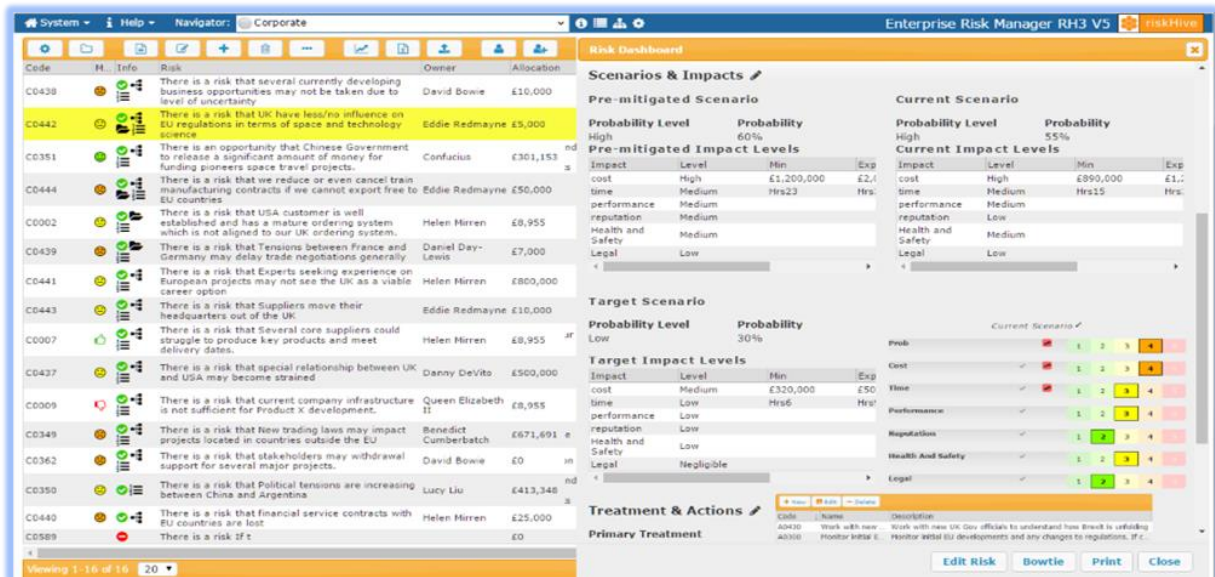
System ▾ Help ▾ Navigator: Corporate

Enterprise Risk Manager RH3 V5 riskHive

| Code | M.. | Info | Risk | Owner | Allocation |
|---|---|---|---|---|---|
| C0438 | | | There is a risk that several currently developing business opportunities may not be taken due to level of uncertainty | David Bowie | £10,000 |
| C0442 | | | There is a risk that UK have less/no influence on EU regulations in terms of space and technology science | Eddie Redmayne | £5,000 |
| C0351 | | | There is an opportunity that Chinese Government to release a significant amount of money for funding pioneers space travel projects. | Confucius | £301,153 |
| C0444 | | | There is a risk that we reduce or even cancel train manufacturing contracts if we cannot export free to EU countries | Eddie Redmayne | £50,000 |
| C0002 | | | There is a risk that USA customer is well established and has a mature ordering system which is not aligned to our UK ordering system. | Helen Mirren | £8,955 |
| C0439 | | | There is a risk that Tensions between France and Germany may delay trade negotiations generally | Daniel Day-Lewis | £7,000 |
| C0441 | | | There is a risk that Experts seeking experience on European projects may not see the UK as a viable career option | Helen Mirren | £800,000 |
| C0443 | | | There is a risk that Suppliers move their headquarters out of the UK | Eddie Redmayne | £10,000 |
| C0007 | | | There is a risk that Several core suppliers could struggle to produce key products and meet delivery dates. | Helen Mirren | £8,955 |
| C0437 | | | There is a risk that special relationship between UK and USA may become strained | Danny DeVito | £500,000 |
| C0009 | | | There is a risk that current company infrastructure is not sufficient for Product X development. | Queen Elizabeth II | £8,955 |
| C0349 | | | There is a risk that New trading laws may impact projects located in countries outside the EU | Benedict Cumberbatch | £671,691 |
| C0362 | | | There is a risk that stakeholders may withdrawal support for several major projects. | David Bowie | £0 |
| C0350 | | | There is a risk that Political tensions are increasing between China and Argentina | Lucy Liu | £413,348 |
| C0440 | | | There is a risk that financial service contracts with EU countries are lost | Helen Mirren | £25,000 |
| C0589 | | | There is a risk If t | | £0 |

Viewing 1-16 of 16 20 ▾

Risk Dashboard

Scenarios & Impacts

Pre-mitigated Scenario

Probability Level High
Probability 60%

Pre-mitigated Impact Levels

| Impact | Level | Min | Exp |
|---|---|---|---|
| cost | High | £1,200,000 | £2,( |
| time | Medium | Hrs23 | Hrs |
| performance | Medium | | |
| reputation | Medium | | |
| Health and Safety | Medium | | |
| Legal | Low | | |

Current Scenario

Probability Level High
Probability 55%

Current Impact Levels

| Impact | Level | Min | Exp |
|---|---|---|---|
| cost | High | £890,000 | £1,: |
| time | Medium | Hrs15 | Hrs: |
| performance | Medium | | |
| reputation | Low | | |
| Health and Safety | Medium | | |
| Legal | Low | | |

Target Scenario

Probability Level Low
Probability 30%

Target Impact Levels

| Impact | Level | Min | Exp |
|---|---|---|---|
| cost | Medium | £320,000 | £50 |
| time | Low | Hrs6 | Hrs |
| performance | Low | | |
| reputation | Low | | |
| Health and Safety | Low | | |
| Legal | Negligible | | |

Current Scenario

| | 1 | 2 | 3 | 4 |
|---|---|---|---|---|
| Prob | 1 | 2 | 3 | 4 |
| Cost | 1 | 2 | 3 | 4 |
| Time | 1 | 2 | 3 | 4 |
| Performance | 1 | 2 | 3 | 4 |
| Reputation | 1 | 2 | 3 | 4 |
| Health And Safety | 1 | 2 | 3 | 4 |
| Legal | 1 | 2 | 3 | 4 |

Treatment & Actions

Primary Treatment

+ New Edit − Delete

| Code | Name | Description |
|---|---|---|
| A0430 | Work with new ... | Work with new UK Gov officials to understand how Brexit is unfolding |
| A0330 | Monitor initial E... | Monitor initial EU developments and any changes to regulations. If c... |

Edit Risk Bowtie Print Close